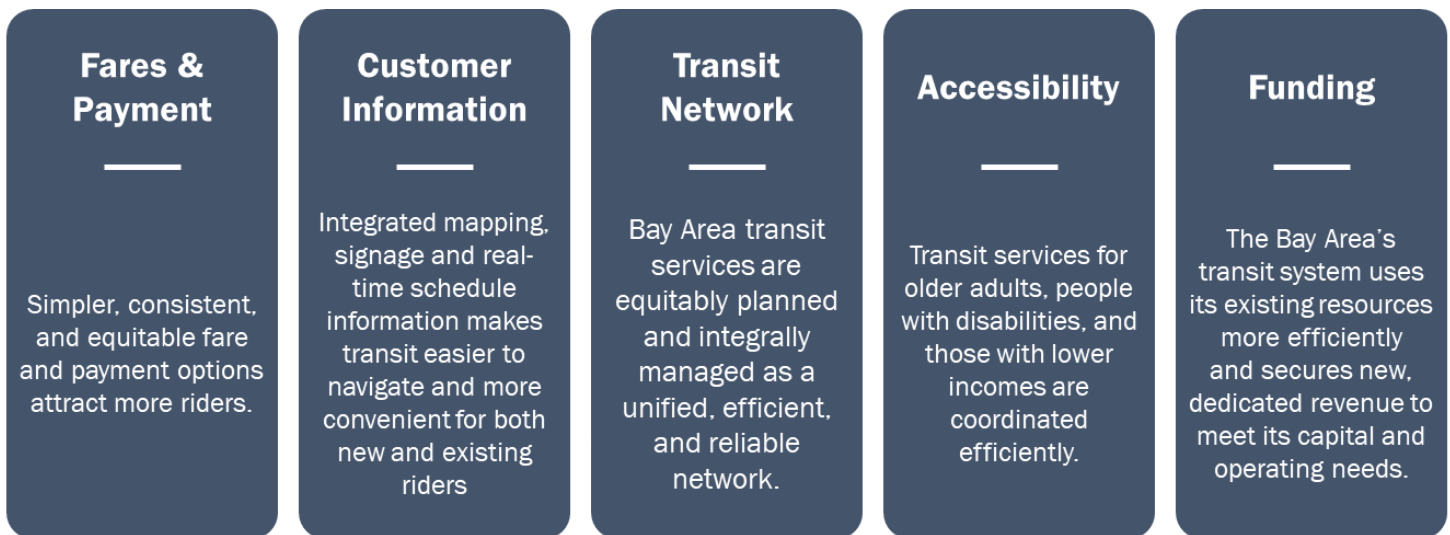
Fares & Payment

Simpler, consistent, and equitable fare and payment options attract more riders.

Customer Information

Integrated mapping, signage and real-time schedule information makes transit easier to navigate and more convenient for both new and existing riders

Transit Network

Bay Area transit services are equitably planned and integrally managed as a unified, efficient, and reliable network.

Accessibility

Transit services for older adults, people with disabilities, and those with lower incomes are coordinated efficiently.

Funding

The Bay Area's transit system uses its existing resources more efficiently and secures new, dedicated revenue to meet its capital and operating needs.